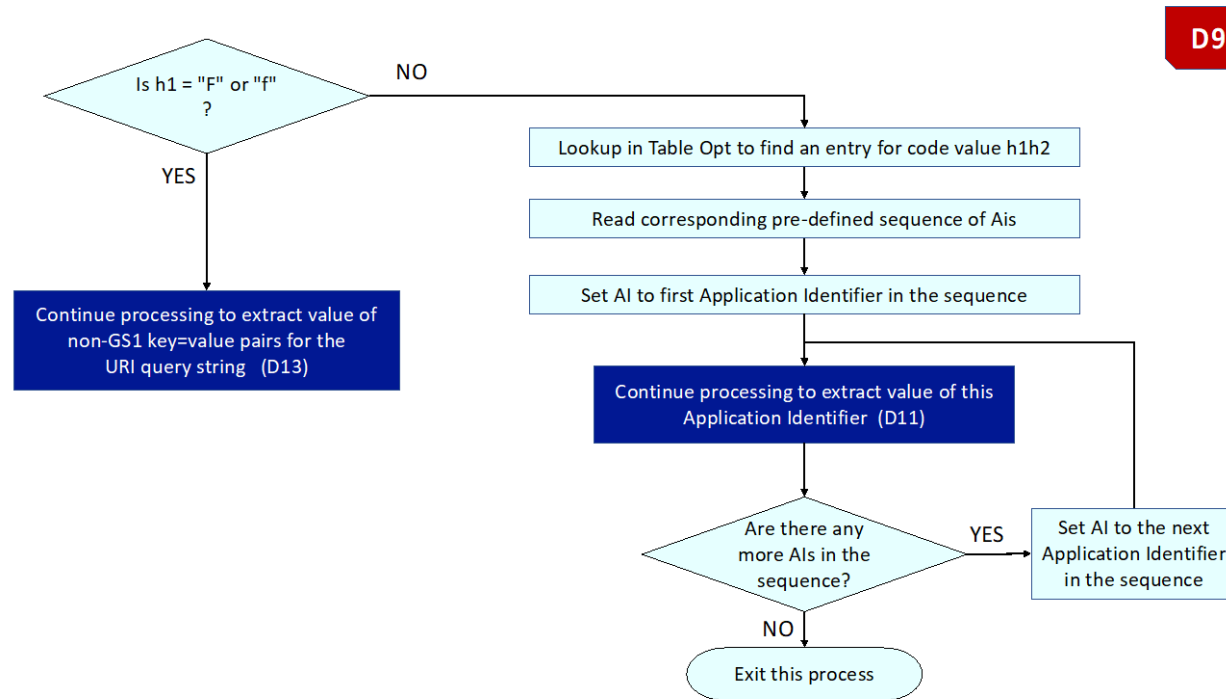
D9

Is h1 = "F" or "f" ?

NO

YES

Lookup in Table Opt to find an entry for code value h1h2

Read corresponding pre-defined sequence of Ais

Set AI to first Application Identifier in the sequence

Continue processing to extract value of non-GS1 key=value pairs for the URI query string (D13)

Continue processing to extract value of this Application Identifier (D11)

Are there any more AIs in the sequence?

YES

Set AI to the next Application Identifier in the sequence

NO

Exit this process